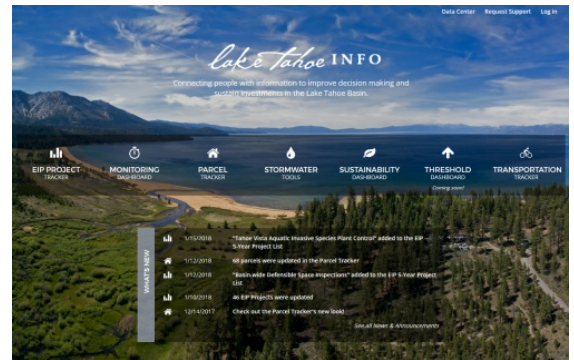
Data Center Request Support Log in

lake Tahoe INFO

Connecting people with information to improve decision making and sustain investments in the Lake Tahoe Basin.

EIP PROJECT
TRACKER

MONITORING
DASHBOARD

PARCEL
TRACKER

STORMWATER
TOOLS

SUSTAINABILITY
DASHBOARD

THRESHOLD
DASHBOARD
Coming soon!

TRANSPORTATION
TRACKER

WHAT'S NEW

1/15/2018 "Tahoe Vista Aquatic Invasive Species Plant Control" added to the EIP 5-Year Project List

1/12/2018 68 parcels were updated in the Parcel Tracker

1/12/2018 "Basin-wide Defensible Space Inspections" added to the EIP 5-Year Project List

1/10/2018 46 EIP Projects were updated

12/14/2017 Check out the Parcel Tracker's new look!

See all News & Announcements